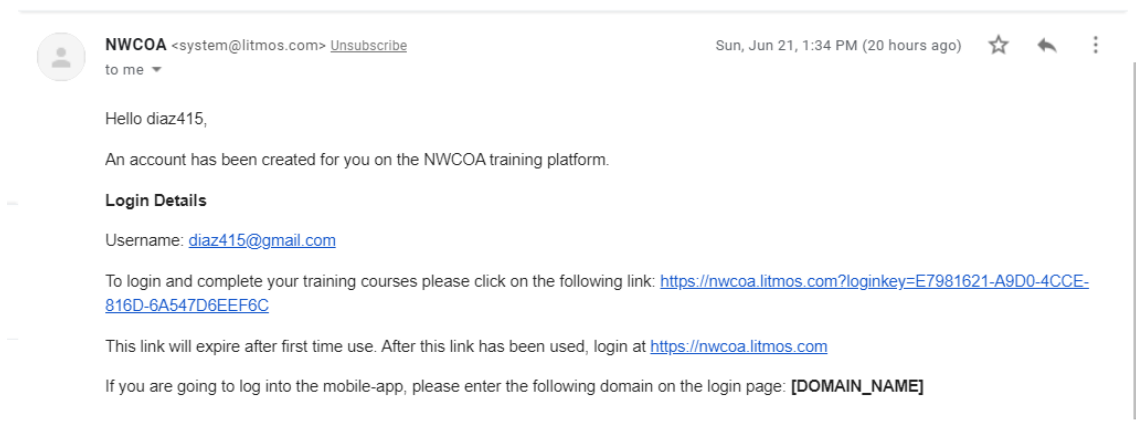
NWCOA <system@litmos.com> Unsubscribe
to me

Sun, Jun 21, 1:34 PM (20 hours ago)

Hello diaz415,

An account has been created for you on the NWCOA training platform.

**Login Details**

Username: diaz415@gmail.com

To login and complete your training courses please click on the following link: https://nwcoa.litmos.com?loginkey=E7981621-A9D0-4CCE-816D-6A547D6EEF6C

This link will expire after first time use. After this link has been used, login at https://nwcoa.litmos.com

If you are going to log into the mobile-app, please enter the following domain on the login page: **[DOMAIN_NAME]**